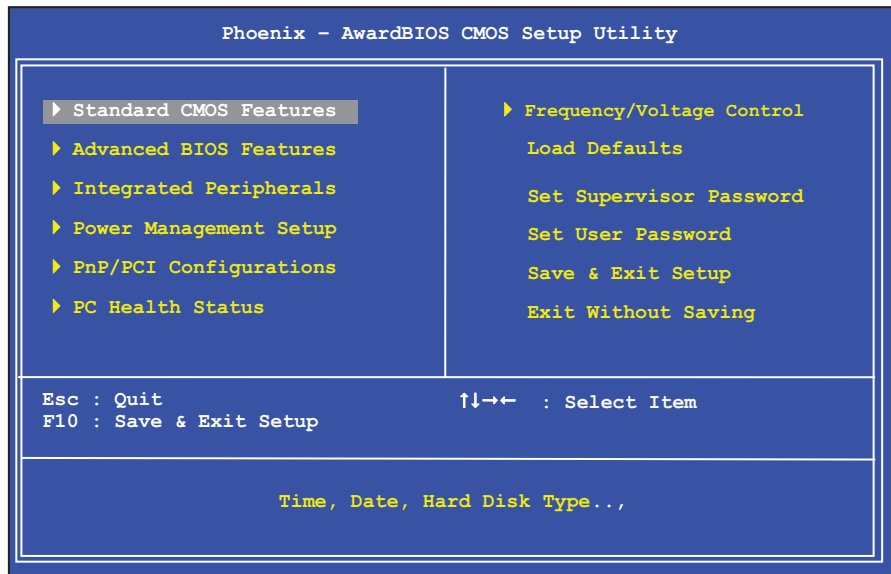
Phoenix – AwardBIOS CMOS Setup Utility

▸ Standard CMOS Features
▸ Advanced BIOS Features
▸ Integrated Peripherals
▸ Power Management Setup
▸ PnP/PCI Configurations
▸ PC Health Status

▸ Frequency/Voltage Control
Load Defaults
Set Supervisor Password
Set User Password
Save & Exit Setup
Exit Without Saving

Esc : Quit
F10 : Save & Exit Setup

↑↓→← : Select Item

Time, Date, Hard Disk Type..,